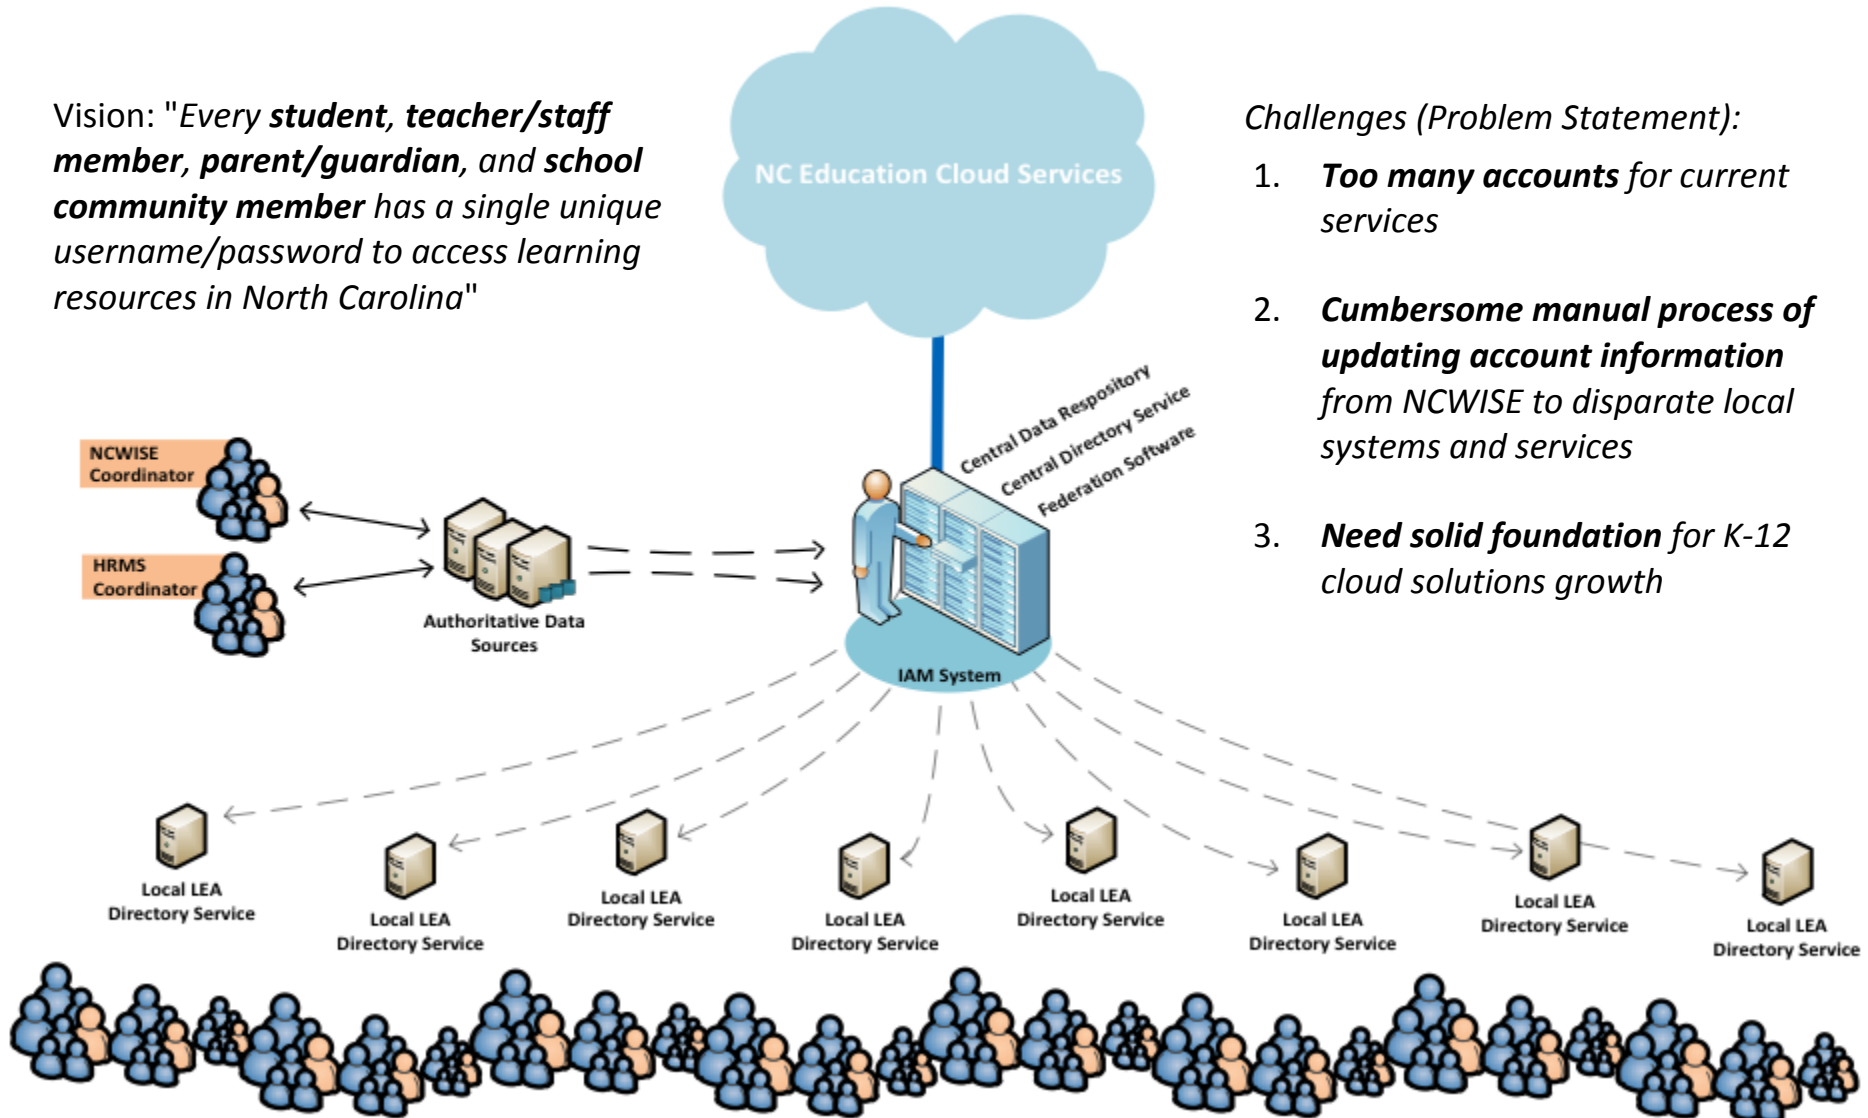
Vision: "Every student, teacher/staff member, parent/guardian, and school community member has a single unique username/password to access learning resources in North Carolina"

NC Education Cloud Services

Challenges (Problem Statement):

1. Too many accounts for current services

2. Cumbersome manual process of updating account information from NCWISE to disparate local systems and services

3. Need solid foundation for K-12 cloud solutions growth

Central Data Respository
Central Directory Service
Federation Software

NCWISE Coordinator

HRMS Coordinator

Authoritative Data Sources

IAM System

Local LEA Directory Service

Local LEA Directory Service

Local LEA Directory Service

Local LEA Directory Service

Local LEA Directory Service

Local LEA Directory Service

Local LEA Directory Service

Local LEA Directory Service